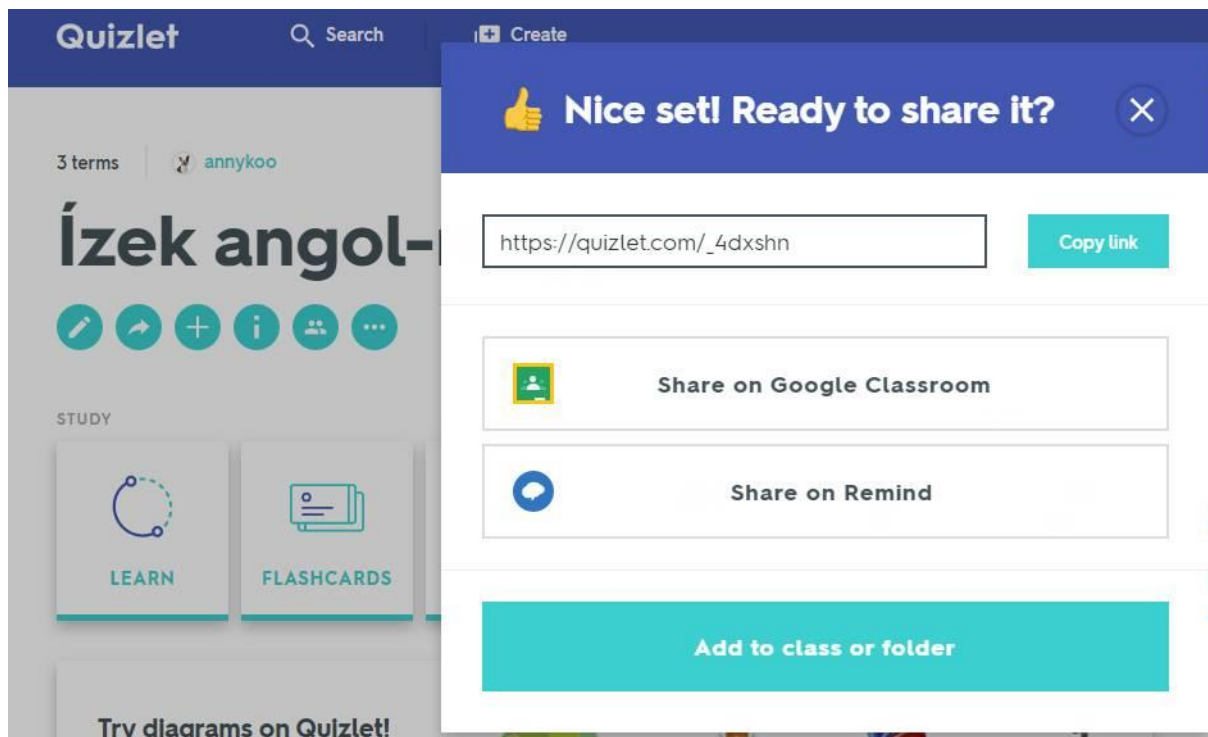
Quizlet
Search
Create

3 terms
annykoo

Ízek angol-

STUDY

LEARN
FLASHCARDS

Try diagrams on Quizlet!

Nice set! Ready to share it?

https://quizlet.com/_4dxshn
Copy link

Share on Google Classroom

Share on Remind

Add to class or folder